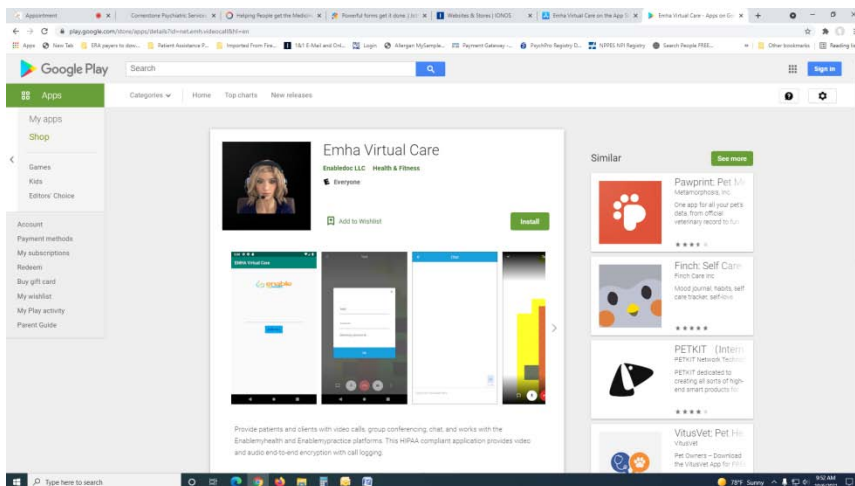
Appointment
Cornerstone Psychiatric Services
Helping People get the Medical
Powerful forms get it done | Jot
Websites & Stores | IONOS
Emha Virtual Care on the App St
Emha Virtual Care - Apps on Go

play.google.com/store/apps/details?id=net.emh.videocall&hl=en

Apps New Tab ERA payers to dov... Patient Assistance P... Imported From Fire... 1&1 E-Mail and Onl... Login Allergan MySample... Payment Gateway -... PsychPro Registry D... NPPES NPI Registry Search People FREE... Other bookmarks Reading list

Google Play
Search
Sign in

Apps
Categories
Home
Top charts
New releases

My apps
Shop

Games
Kids
Editors' Choice

Account
Payment methods
My subscriptions
Redeem
Buy gift card
My wishlist
My Play activity
Parent Guide

Emha Virtual Care
Enabledoc LLC Health & Fitness
Everyone
Add to Wishlist
Install

Emha Virtual Care
enabledoc

Provide patients and clients with video calls, group conferencing, chat, and works with the Enablemyhealth and Enablemypractice platforms. This HIPAA compliant application provides video and audio end-to-end encryption with call logging.

Similar
See more

Pawprint: Pet M
Metamorphosis, Inc.
One app for all your pet's data, from official veterinary record to fur

Finch: Self Care
Finch Care Inc.
Mood journal, habits, self care tracker, self-love

PETKIT (Intern
PETKIT Network Technol
PETKIT dedicated to creating all sorts of high-end smart products for

VitusVet: Pet He
VitusVet
Pet Owners – Download the VitusVet App for FIFA

Type here to search
78°F Sunny
9:52 AM
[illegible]